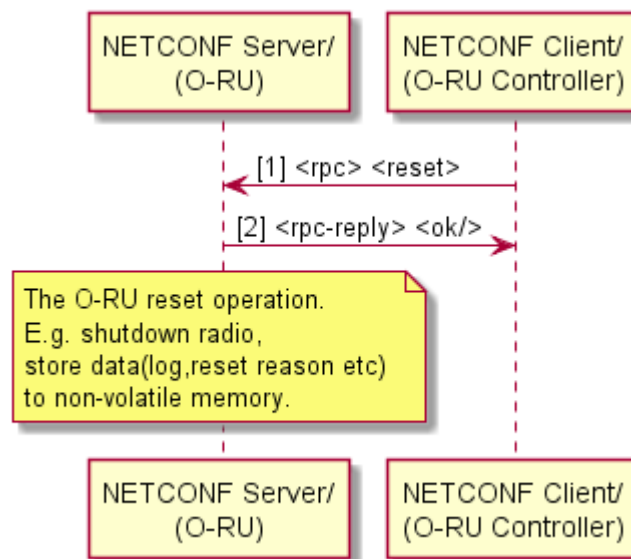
NETCONF Server/
(O-RU)

NETCONF Client/
(O-RU Controller)

[1] <rpc> <reset>

[2] <rpc-reply> <ok/>

The O-RU reset operation.
E.g. shutdown radio,
store data(log,reset reason etc)
to non-volatile memory.

NETCONF Server/
(O-RU)

NETCONF Client/
(O-RU Controller)